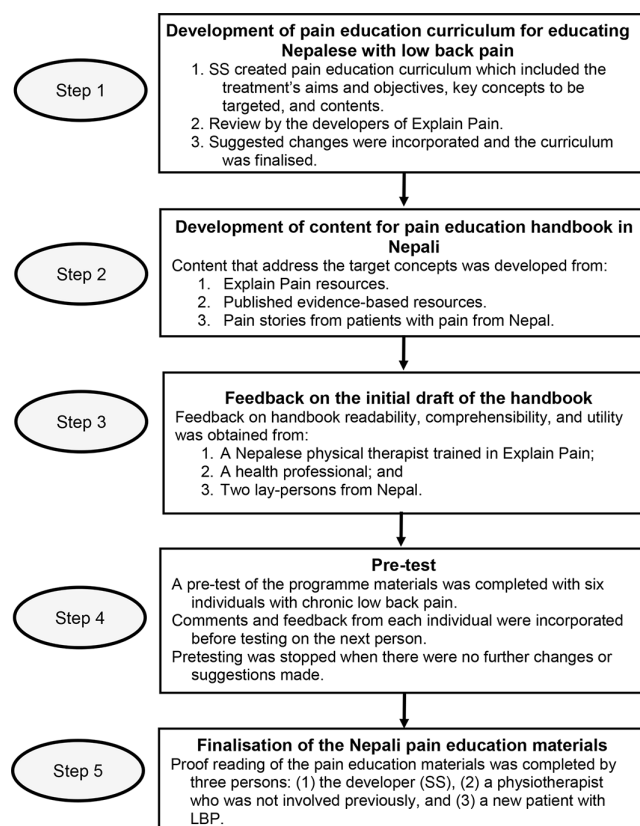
Step 1

Development of pain education curriculum for educating Nepalese with low back pain
1. SS created pain education curriculum which included the treatment's aims and objectives, key concepts to be targeted, and contents.
2. Review by the developers of Explain Pain.
3. Suggested changes were incorporated and the curriculum was finalised.

Step 2

Development of content for pain education handbook in Nepali
Content that address the target concepts was developed from:
1. Explain Pain resources.
2. Published evidence-based resources.
3. Pain stories from patients with pain from Nepal.

Step 3

Feedback on the initial draft of the handbook
Feedback on handbook readability, comprehensibility, and utility was obtained from:
1. A Nepalese physical therapist trained in Explain Pain;
2. A health professional; and
3. Two lay-persons from Nepal.

Step 4

Pre-test
A pre-test of the programme materials was completed with six individuals with chronic low back pain.
Comments and feedback from each individual were incorporated before testing on the next person.
Pretesting was stopped when there were no further changes or suggestions made.

Step 5

Finalisation of the Nepali pain education materials
Proof reading of the pain education materials was completed by three persons: (1) the developer (SS), (2) a physiotherapist who was not involved previously, and (3) a new patient with LBP.